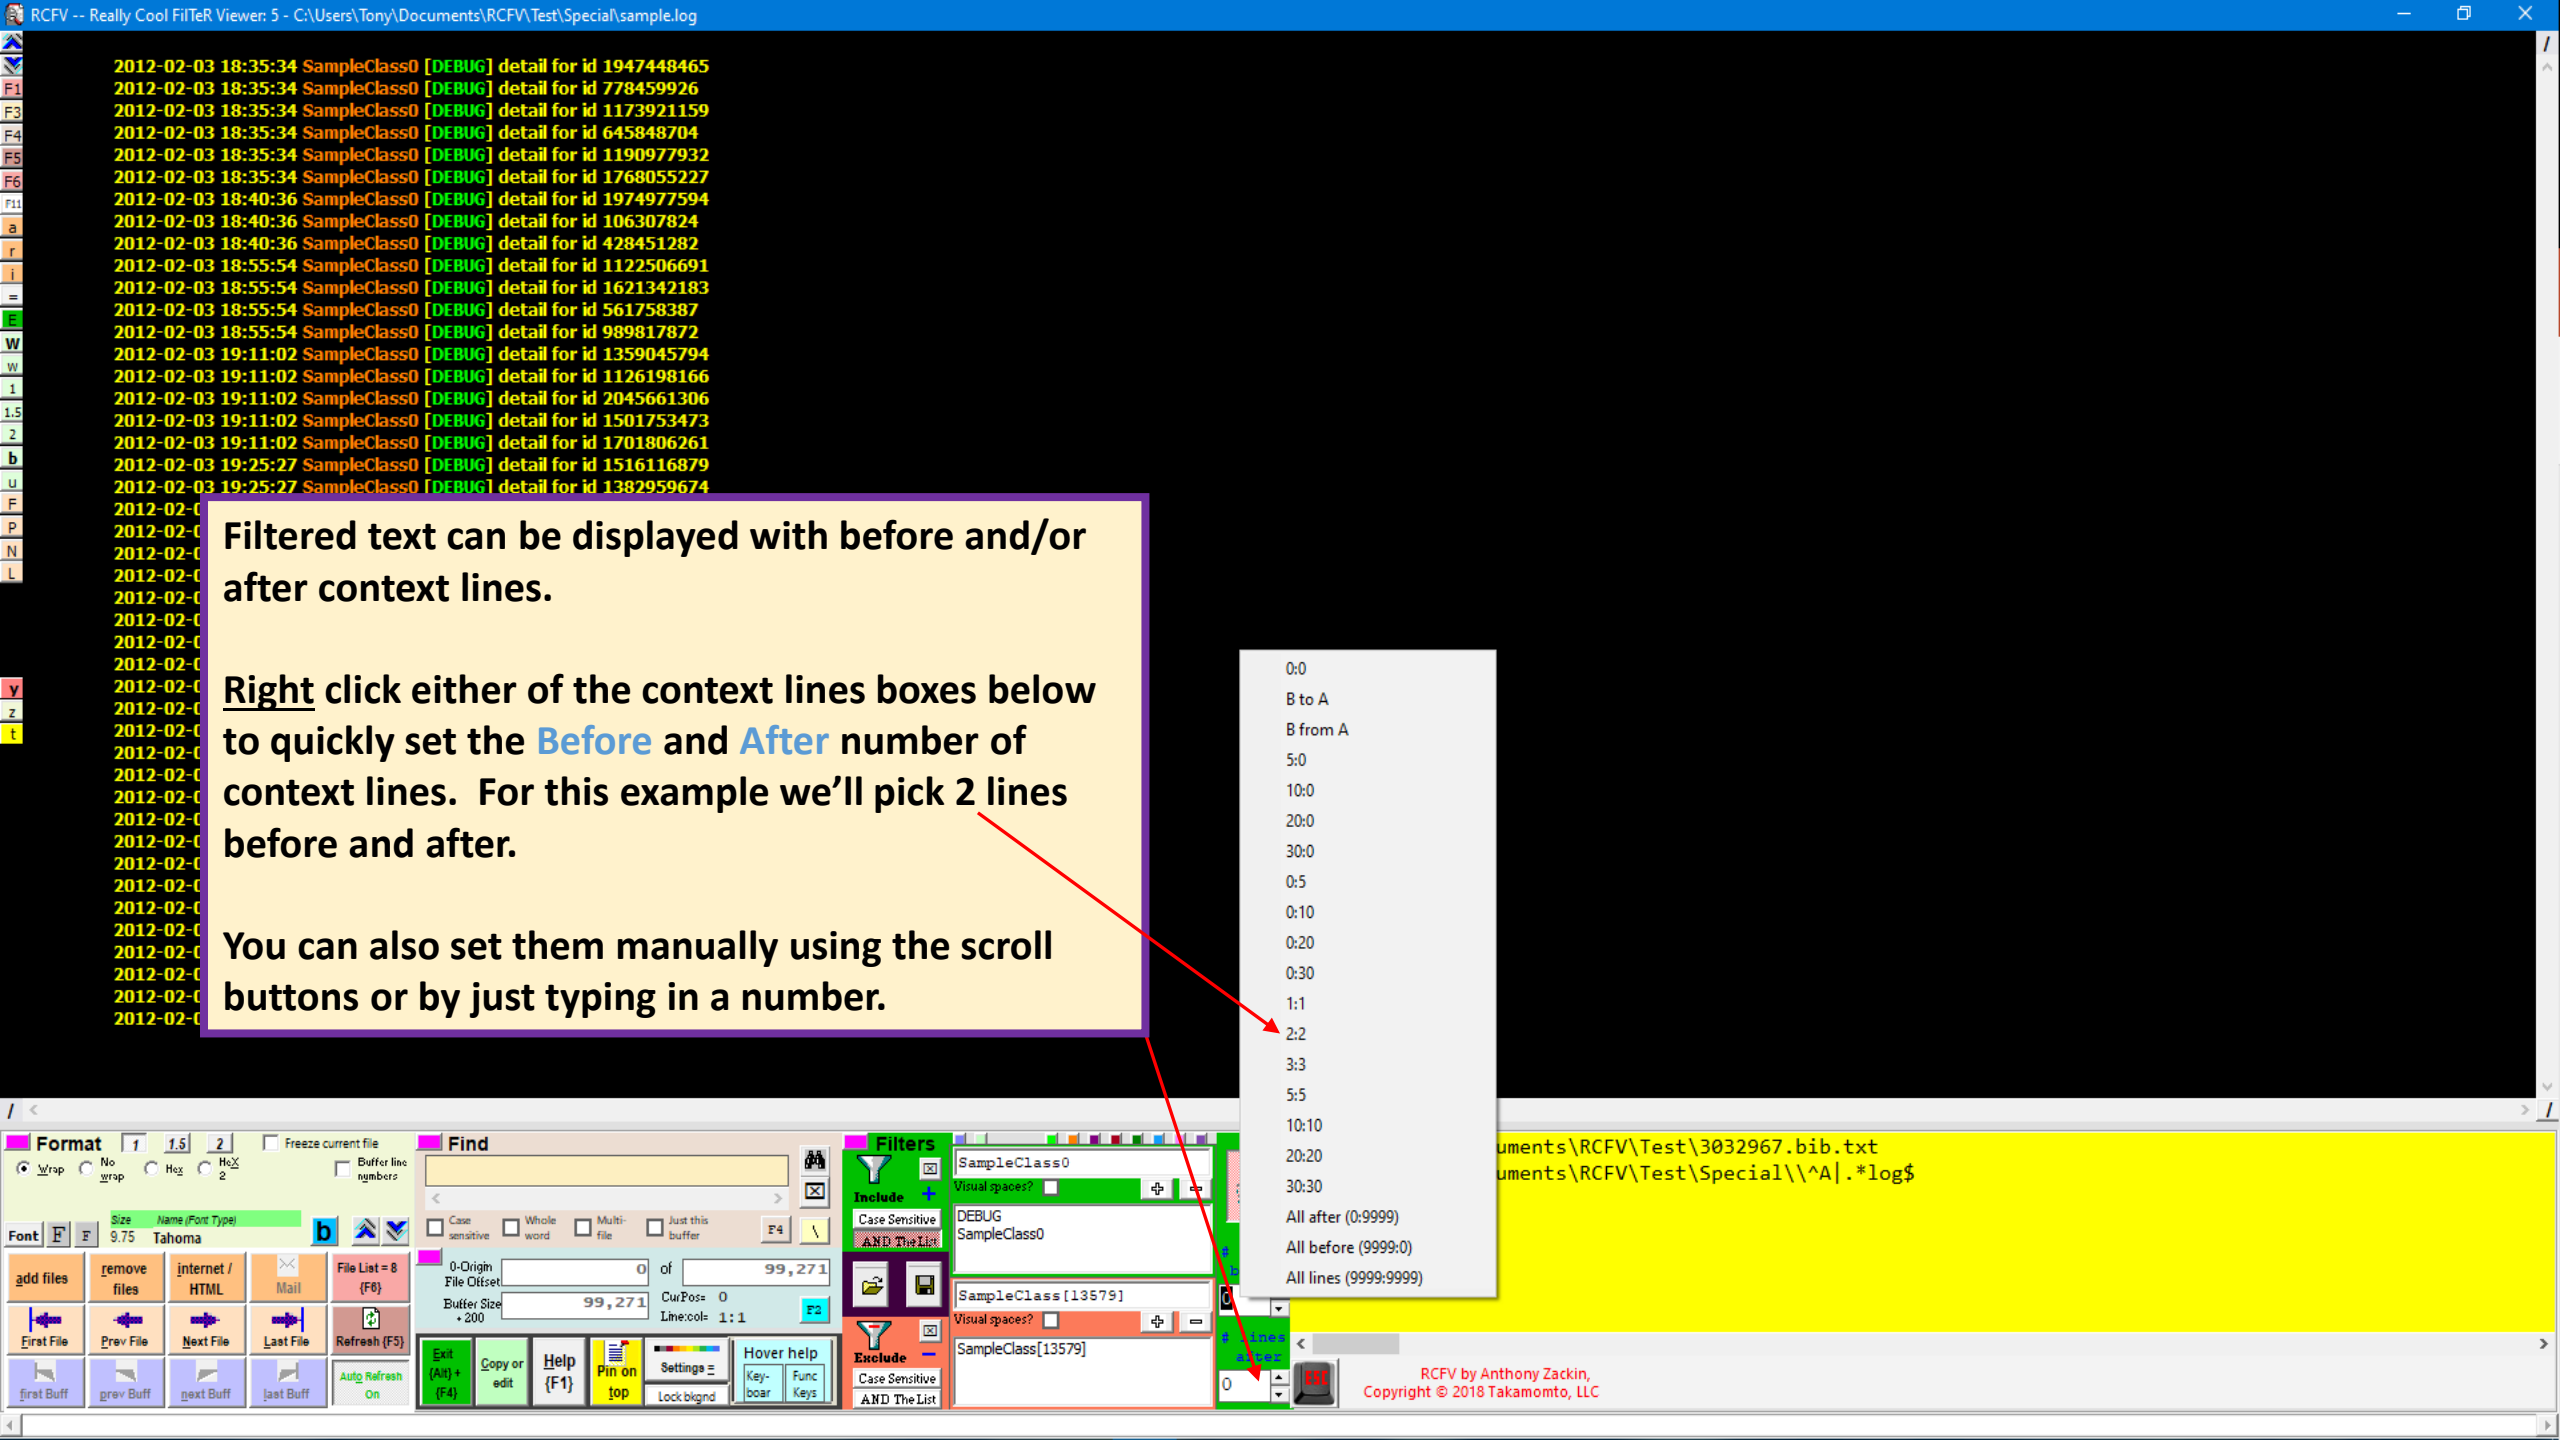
RCFV -- Really Cool FilTeR Viewer: 5 - C:\Users\Tony\Documents\RCFV\Test\Special\sample.log

F1
F3
F4
F5
F6
F11
a
r
i
=
E
W
w
1
1.5
2
b
u
F
P
N
L
y
z
t

2012-02-03 18:35:34 SampleClass0 [DEBUG] detail for id 1947448465
2012-02-03 18:35:34 SampleClass0 [DEBUG] detail for id 778459926
2012-02-03 18:35:34 SampleClass0 [DEBUG] detail for id 1173921159
2012-02-03 18:35:34 SampleClass0 [DEBUG] detail for id 645848704
2012-02-03 18:35:34 SampleClass0 [DEBUG] detail for id 1190977932
2012-02-03 18:35:34 SampleClass0 [DEBUG] detail for id 1768055227
2012-02-03 18:40:36 SampleClass0 [DEBUG] detail for id 1974977594
2012-02-03 18:40:36 SampleClass0 [DEBUG] detail for id 106307824
2012-02-03 18:40:36 SampleClass0 [DEBUG] detail for id 428451282
2012-02-03 18:55:54 SampleClass0 [DEBUG] detail for id 1122506691
2012-02-03 18:55:54 SampleClass0 [DEBUG] detail for id 1621342183
2012-02-03 18:55:54 SampleClass0 [DEBUG] detail for id 561758387
2012-02-03 18:55:54 SampleClass0 [DEBUG] detail for id 989817872
2012-02-03 19:11:02 SampleClass0 [DEBUG] detail for id 1359045794
2012-02-03 19:11:02 SampleClass0 [DEBUG] detail for id 1126198166
2012-02-03 19:11:02 SampleClass0 [DEBUG] detail for id 2045661306
2012-02-03 19:11:02 SampleClass0 [DEBUG] detail for id 1501753473
2012-02-03 19:11:02 SampleClass0 [DEBUG] detail for id 1701806261
2012-02-03 19:25:27 SampleClass0 [DEBUG] detail for id 1516116879
2012-02-03 19:25:27 SampleClass0 [DEBUG] detail for id 1382959674
2012-02-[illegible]
2012-02-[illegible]
2012-02-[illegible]
2012-02-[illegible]
2012-02-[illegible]
2012-02-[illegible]
2012-02-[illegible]
2012-02-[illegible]
2012-02-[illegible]
2012-02-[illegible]
2012-02-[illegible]
2012-02-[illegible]
2012-02-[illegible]
2012-02-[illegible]
2012-02-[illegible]
2012-02-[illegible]
2012-02-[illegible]
2012-02-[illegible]
2012-02-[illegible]
2012-02-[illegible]
2012-02-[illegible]
2012-02-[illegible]
2012-02-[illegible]
2012-02-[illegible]

Filtered text can be displayed with before and/or after context lines.

Right click either of the context lines boxes below to quickly set the Before and After number of context lines. For this example we'll pick 2 lines before and after.

You can also set them manually using the scroll buttons or by just typing in a number.

0:0
B to A
B from A
5:0
10:0
20:0
30:0
0:5
0:10
0:20
0:30
1:1
2:2
3:3
5:5
10:10
20:20
30:30
All after (0:9999)
All before (9999:0)
All lines (9999:9999)

Format 1 1.5 2 Freeze current file
Wrap No wrap Hex HeX 2 Buffer line numbers
Size Name (Font Type)
Font F F 9.75 Tahoma b
add files remove files internet / HTML Mail File List = 8 {F8}
First File Prev File Next File Last File Refresh {F5}
first Buff prev Buff next Buff last Buff Auto Refresh On

Find
Case sensitive Whole word Multi-file Just this buffer F4
0-Origin File Offset 0 of 99,271
Buffer Size + 200 99,271 CurPos: 0 Line:col: 1:1 F2
Exit {Alt} + {F4} Copy or edit Help {F1} Pin on top Settings Lock bkgnd Hover help Key-boar Func Keys

Filters
Include Case Sensitive AND The List
SampleClass0
Visual spaces?
DEBUG
SampleClass0
Exclude Case Sensitive AND The List
SampleClass[13579]
Visual spaces?
SampleClass[13579]

# lines after
0

uments\RCFV\Test\3032967.bib.txt
uments\RCFV\Test\Special\\^A|.*log$

RCFV by Anthony Zackin,
Copyright © 2018 Takamomto, LLC